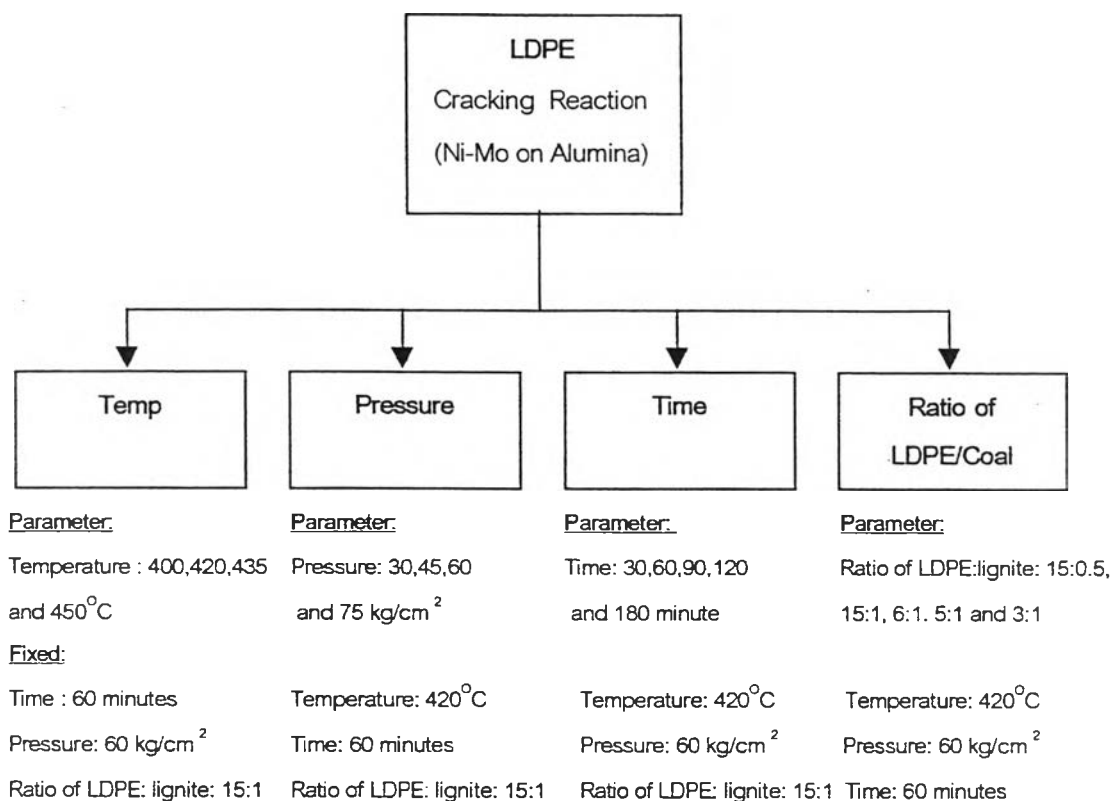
LDPE
Cracking Reaction
(Ni-Mo on Alumina)

Temp

Pressure

Time

Ratio of LDPE/Coal

Parameter:
Temperature : 400,420,435 and 450$^{o}$C
Fixed:
Time : 60 minutes
Pressure: 60 kg/cm $^{2}$
Ratio of LDPE: lignite: 15:1

Parameter:
Pressure: 30,45,60 and 75 kg/cm $^{2}$
Temperature: 420$^{o}$C
Time: 60 minutes
Ratio of LDPE: lignite: 15:1

Parameter:
Time: 30,60,90,120 and 180 minute
Temperature: 420$^{o}$C
Pressure: 60 kg/cm $^{2}$
Ratio of LDPE: lignite: 15:1

Parameter:
Ratio of LDPE:lignite: 15:0.5, 15:1, 6:1. 5:1 and 3:1
Temperature: 420$^{o}$C
Pressure: 60 kg/cm $^{2}$
Time: 60 minutes